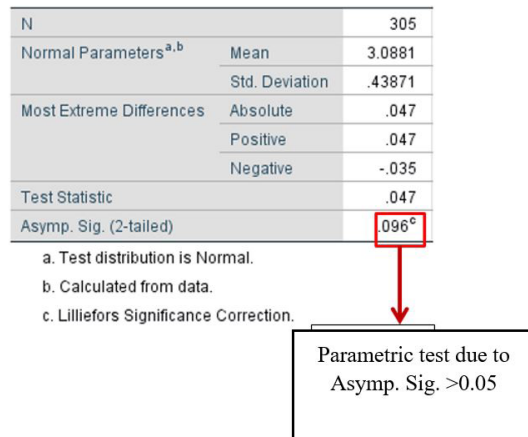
| N | | 305 |
|---|---|---|
| Normal Parameters$^{a,b}$ | Mean | 3.0881 |
| | Std. Deviation | .43871 |
| Most Extreme Differences | Absolute | .047 |
| | Positive | .047 |
| | Negative | -.035 |
| Test Statistic | | .047 |
| Asymp. Sig. (2-tailed) | | .096$^c$ |

a. Test distribution is Normal.

b. Calculated from data.

c. Lilliefors Significance Correction.

Parametric test due to Asymp. Sig. >0.05